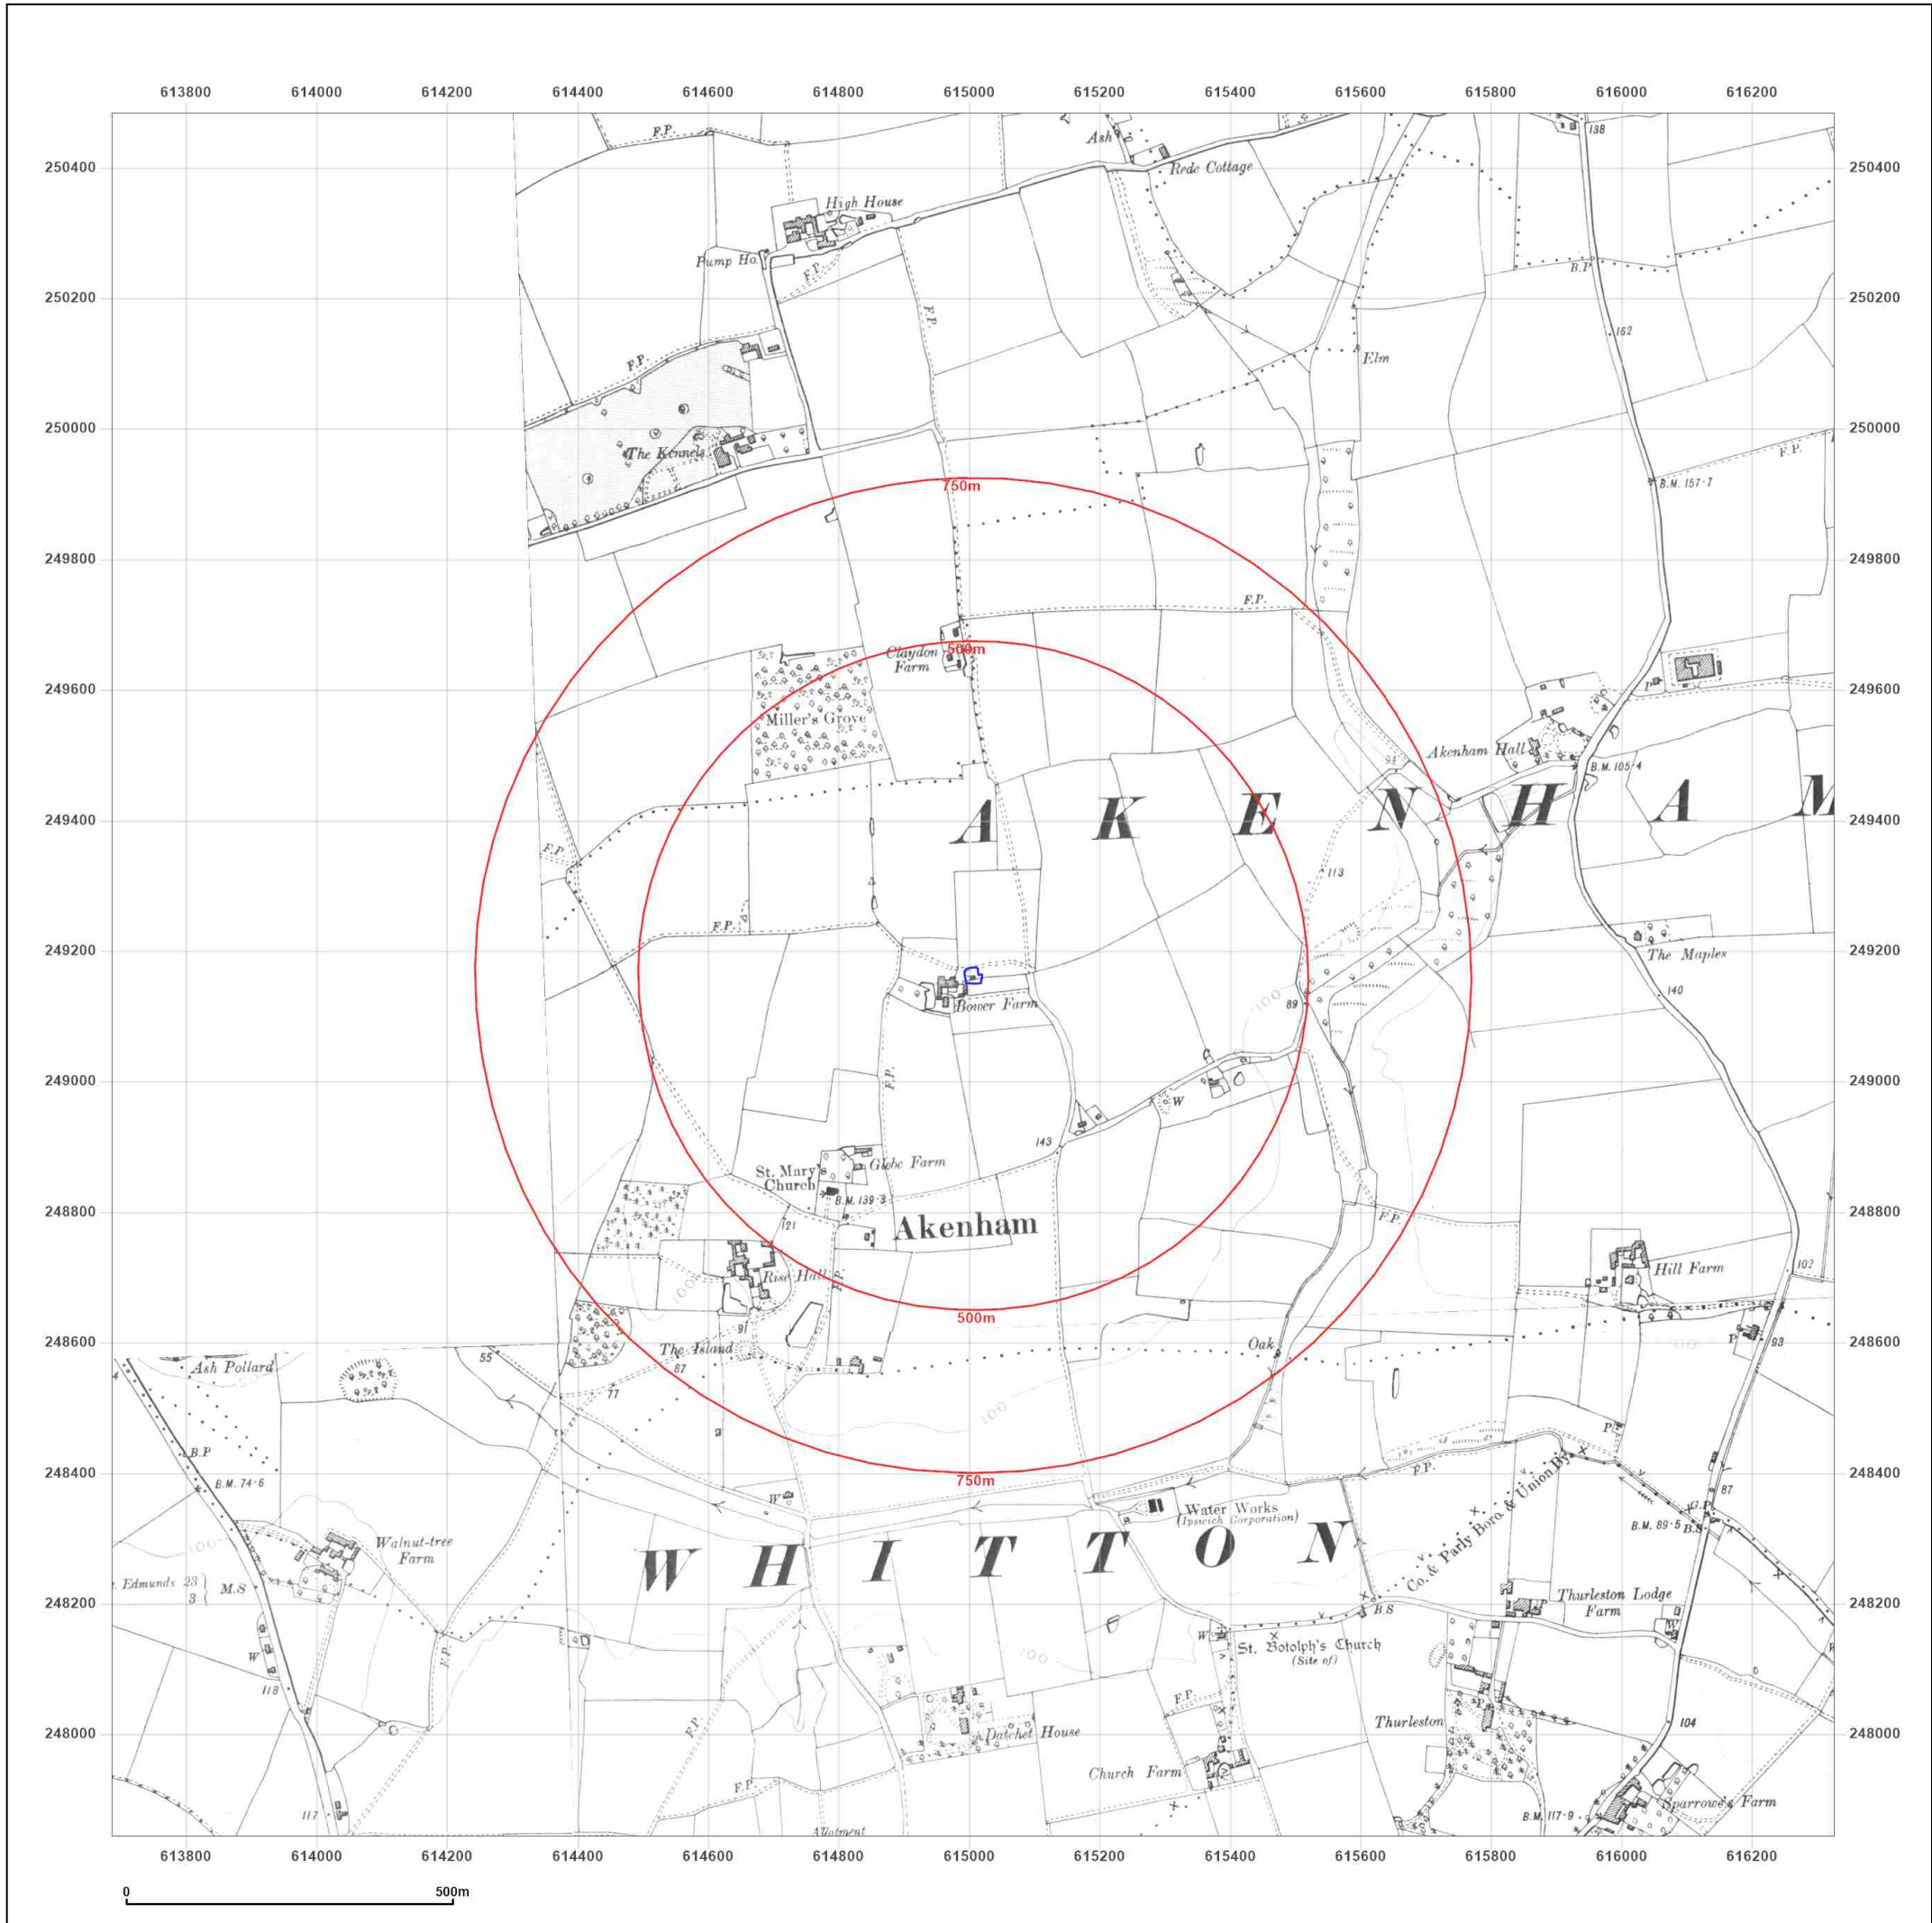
613800 614000 614200 614400 614600 614800 615000 615200 615400 615600 615800 616000 616200

250400
250200
250000
249800
249600
249400
249200
249000
248800
248600
248400
248200
248000

F.P.
Ash
Rede Cottage
138
High House
Pump Ho.
F.P.
B.P.
F.P.
162
F.P.
Elm
The Kennels
F.P.
B.M. 157·7
750m
F.P.
Claydon Farm
500m
Miller's Grove
P
Akenham Hall
B.M. 105·4
A K E N H A M
F.P.
113
F.P.
The Maples
100
89
Bower Farm
140
F.P.
W
143
St. Mary's Church
Glebe Farm
B.M. 139·3
121
Akenham
F.P.
Hill Farm
102
Rise Hall
500m
91
The Island
Oak
P
93
Ash Pollard
55
87
77
100
B.P.
P
B.M. 74·6
750m
F.P.
Co. & Parly Boro & Union Bdy
87
W
Water Works
(Ipswich Corporation)
B.M. 89·5
B.S.
Walnut-tree Farm
100
W H I T T O N
Edmunds 23
3
M.S
B.S
Thurleston Lodge Farm
F.P.
W
St. Botolph's Church
(Site of)
W
118
100
W
F.P.
F.P.
Datchet House
Thurleston
104
F.P.
Church Farm
117
B.M. 117·9
Sparrowe's Farm
Allotment

0
500m